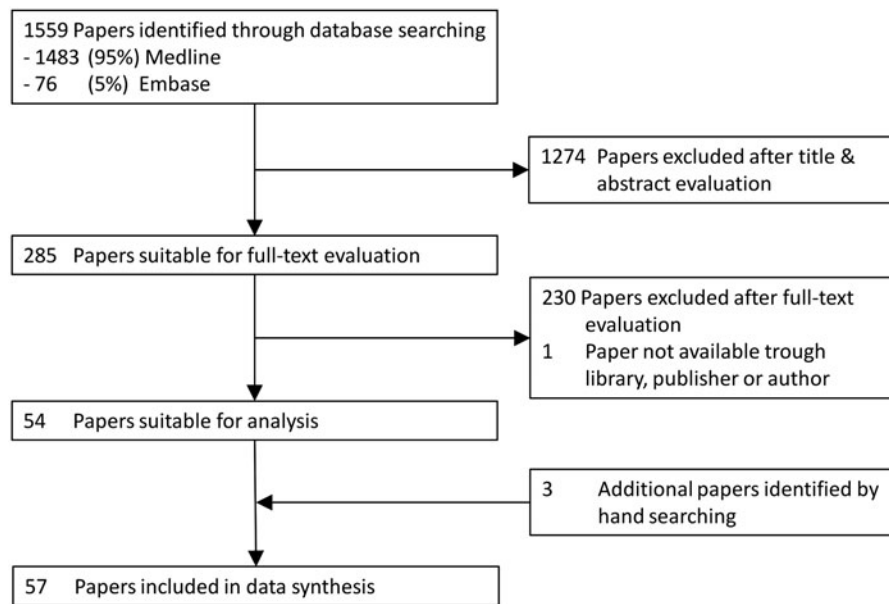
1559 Papers identified through database searching
- 1483 (95%) Medline
- 76 (5%) Embase

1274 Papers excluded after title & abstract evaluation

285 Papers suitable for full-text evaluation

230 Papers excluded after full-text evaluation
1 Paper not available trough library, publisher or author

54 Papers suitable for analysis

3 Additional papers identified by hand searching

57 Papers included in data synthesis